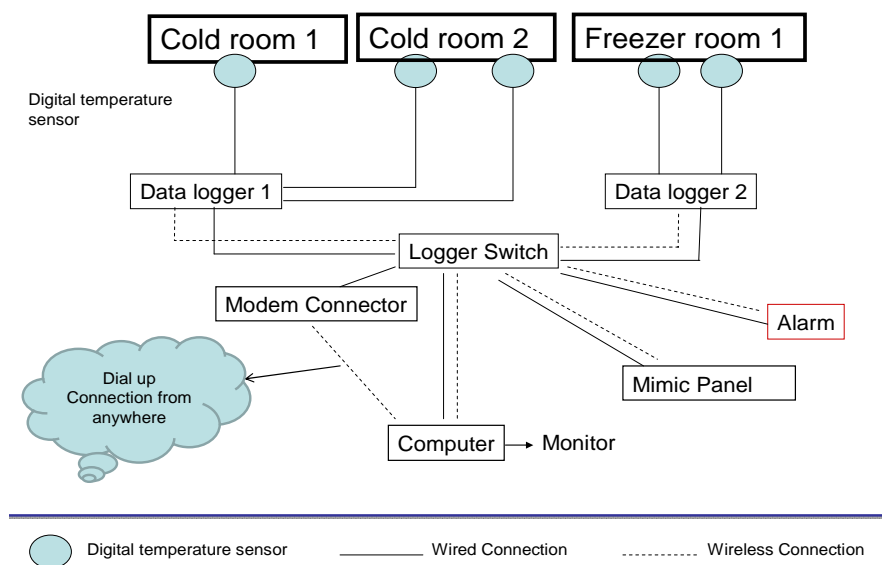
Cold room 1

Cold room 2

Freezer room 1

Digital temperature sensor

Data logger 1

Data logger 2

Logger Switch

Modem Connector

Alarm

Dial up Connection from anywhere

Mimic Panel

Computer

Monitor

Digital temperature sensor

Wired Connection

Wireless Connection